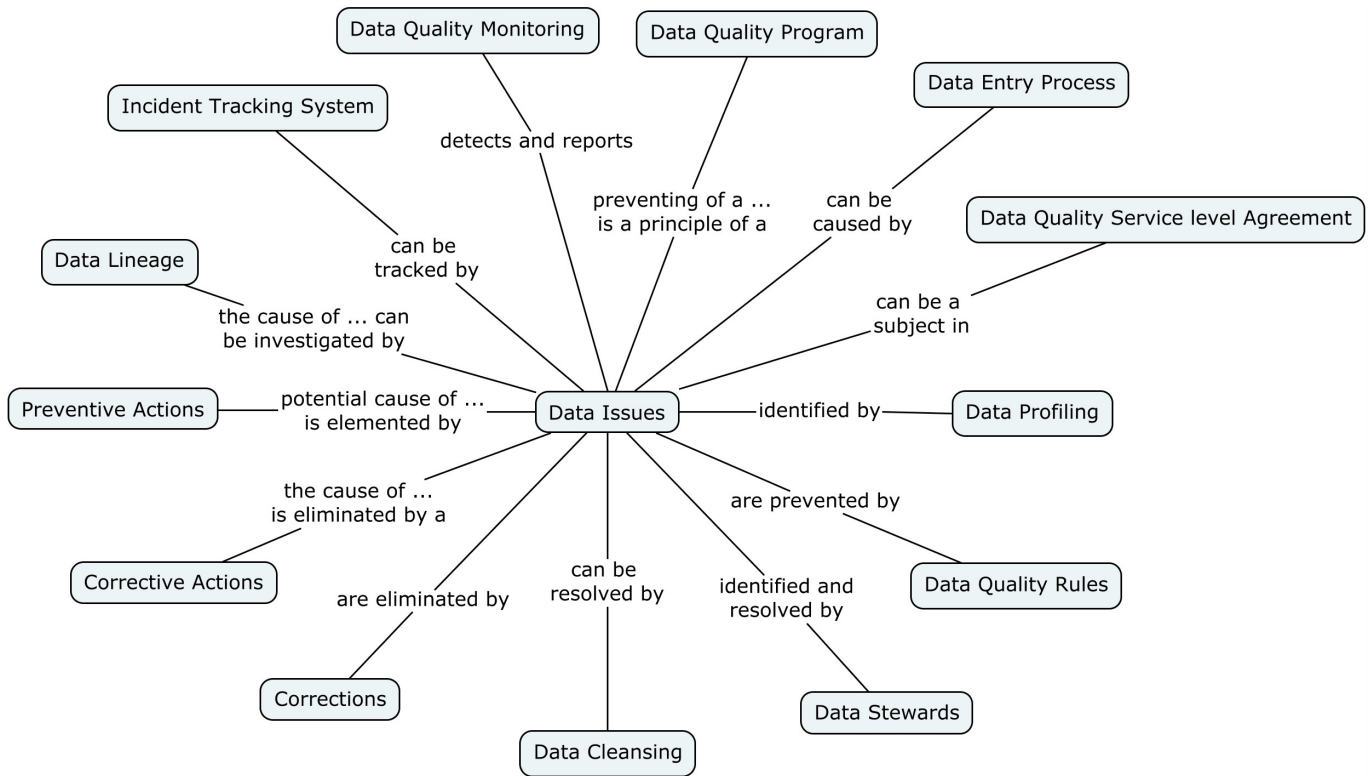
Data Quality Monitoring

Data Quality Program

Data Entry Process

Incident Tracking System

detects and reports

preventing of a ... is a principle of a

can be caused by

Data Quality Service level Agreement

can be tracked by

Data Lineage

can be a subject in

the cause of ... can be investigated by

Preventive Actions

potential cause of ... is elemented by

Data Issues

identified by

Data Profiling

the cause of ... is eliminated by a

are prevented by

Corrective Actions

can be resolved by

identified and resolved by

Data Quality Rules

are eliminated by

Corrections

Data Stewards

Data Cleansing